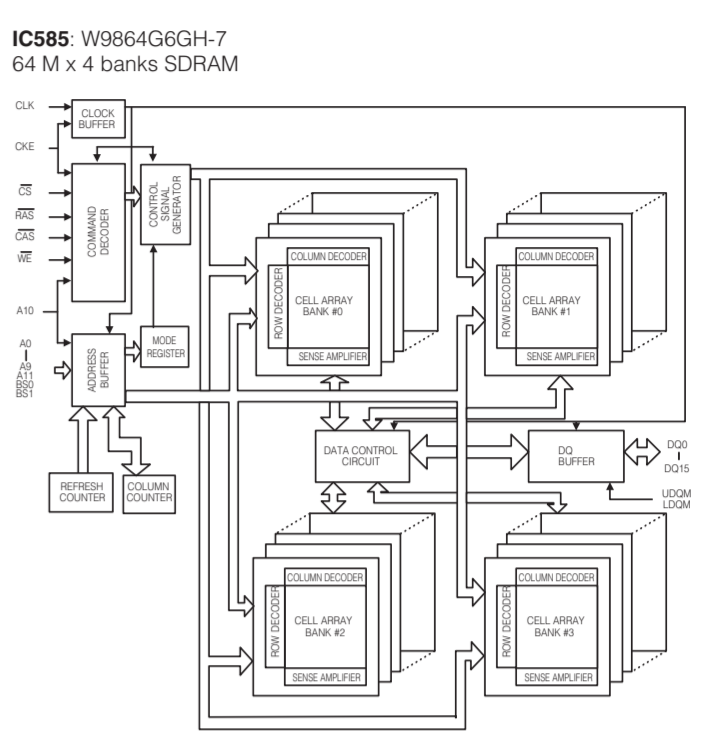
**IC585**: W9864G6GH-7
64 M x 4 banks SDRAM

CLK
CLOCK BUFFER
CKE
$\overline{CS}$
$\overline{RAS}$
$\overline{CAS}$
$\overline{WE}$
COMMAND DECODER
CONTROL SIGNAL GENERATOR
A10
A0
A9
A11
BS0
BS1
ADDRESS BUFFER
MODE REGISTER
REFRESH COUNTER
COLUMN COUNTER

COLUMN DECODER
ROW DECODER
CELL ARRAY BANK #0
SENSE AMPLIFIER

COLUMN DECODER
ROW DECODER
CELL ARRAY BANK #1
SENSE AMPLIFIER

DATA CONTROL CIRCUIT
DQ BUFFER
DQ0
DQ15
UDQM
LDQM

COLUMN DECODER
ROW DECODER
CELL ARRAY BANK #2
SENSE AMPLIFIER

COLUMN DECODER
ROW DECODER
CELL ARRAY BANK #3
SENSE AMPLIFIER